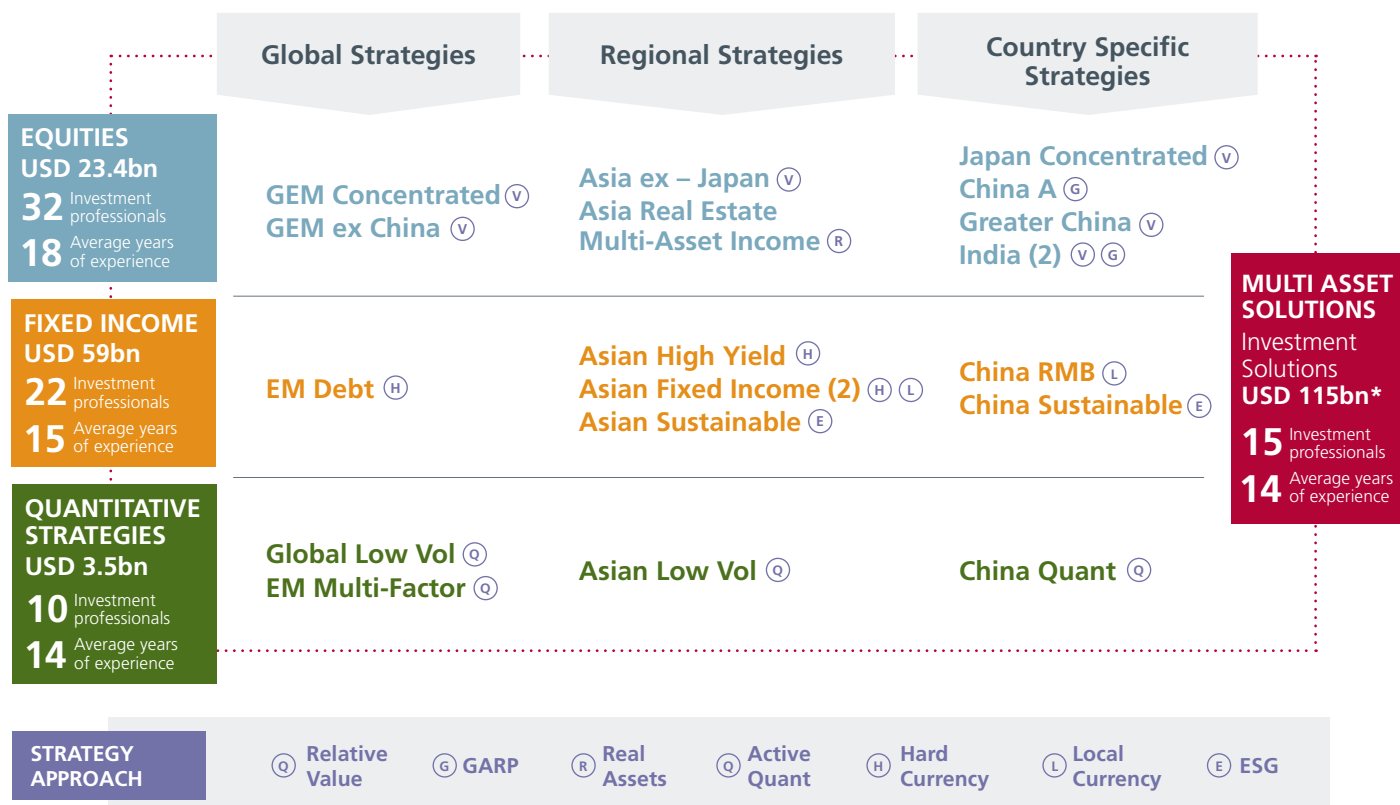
Global Strategies

Regional Strategies

Country Specific Strategies

EQUITIES
USD 23.4bn
32 Investment professionals
18 Average years of experience

GEM Concentrated V
GEM ex China V

Asia ex – Japan V
Asia Real Estate
Multi-Asset Income R

Japan Concentrated V
China A G
Greater China V
India (2) V G

FIXED INCOME
USD 59bn
22 Investment professionals
15 Average years of experience

EM Debt H

Asian High Yield H
Asian Fixed Income (2) H L
Asian Sustainable E

China RMB L
China Sustainable E

QUANTITATIVE STRATEGIES
USD 3.5bn
10 Investment professionals
14 Average years of experience

Global Low Vol Q
EM Multi-Factor Q

Asian Low Vol Q

China Quant Q

MULTI ASSET SOLUTIONS
Investment Solutions
USD 115bn*
15 Investment professionals
14 Average years of experience

STRATEGY APPROACH
Q Relative Value
G GARP
R Real Assets
Q Active Quant
H Hard Currency
L Local Currency
E ESG